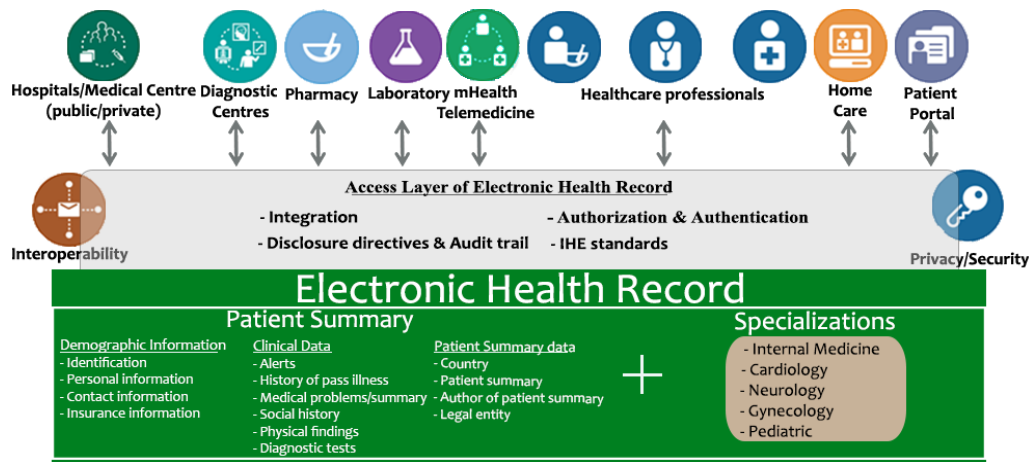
Hospitals/Medical Centre (public/private)

Diagnostic Centres

Pharmacy

Laboratory

mHealth Telemedicine

Healthcare professionals

Home Care

Patient Portal

Access Layer of Electronic Health Record

Interoperability

- Integration

- Disclosure directives & Audit trail

- Authorization & Authentication

- IHE standards

Privacy/Security

Electronic Health Record

Patient Summary

Demographic Information
- Identification
- Personal information
- Contact information
- Insurance information

Clinical Data
- Alerts
- History of pass illness
- Medical problems/summary
- Social history
- Physical findings
- Diagnostic tests

Patient Summary data
- Country
- Patient summary
- Author of patient summary
- Legal entity

+

Specializations

- Internal Medicine
- Cardiology
- Neurology
- Gynecology
- Pediatric